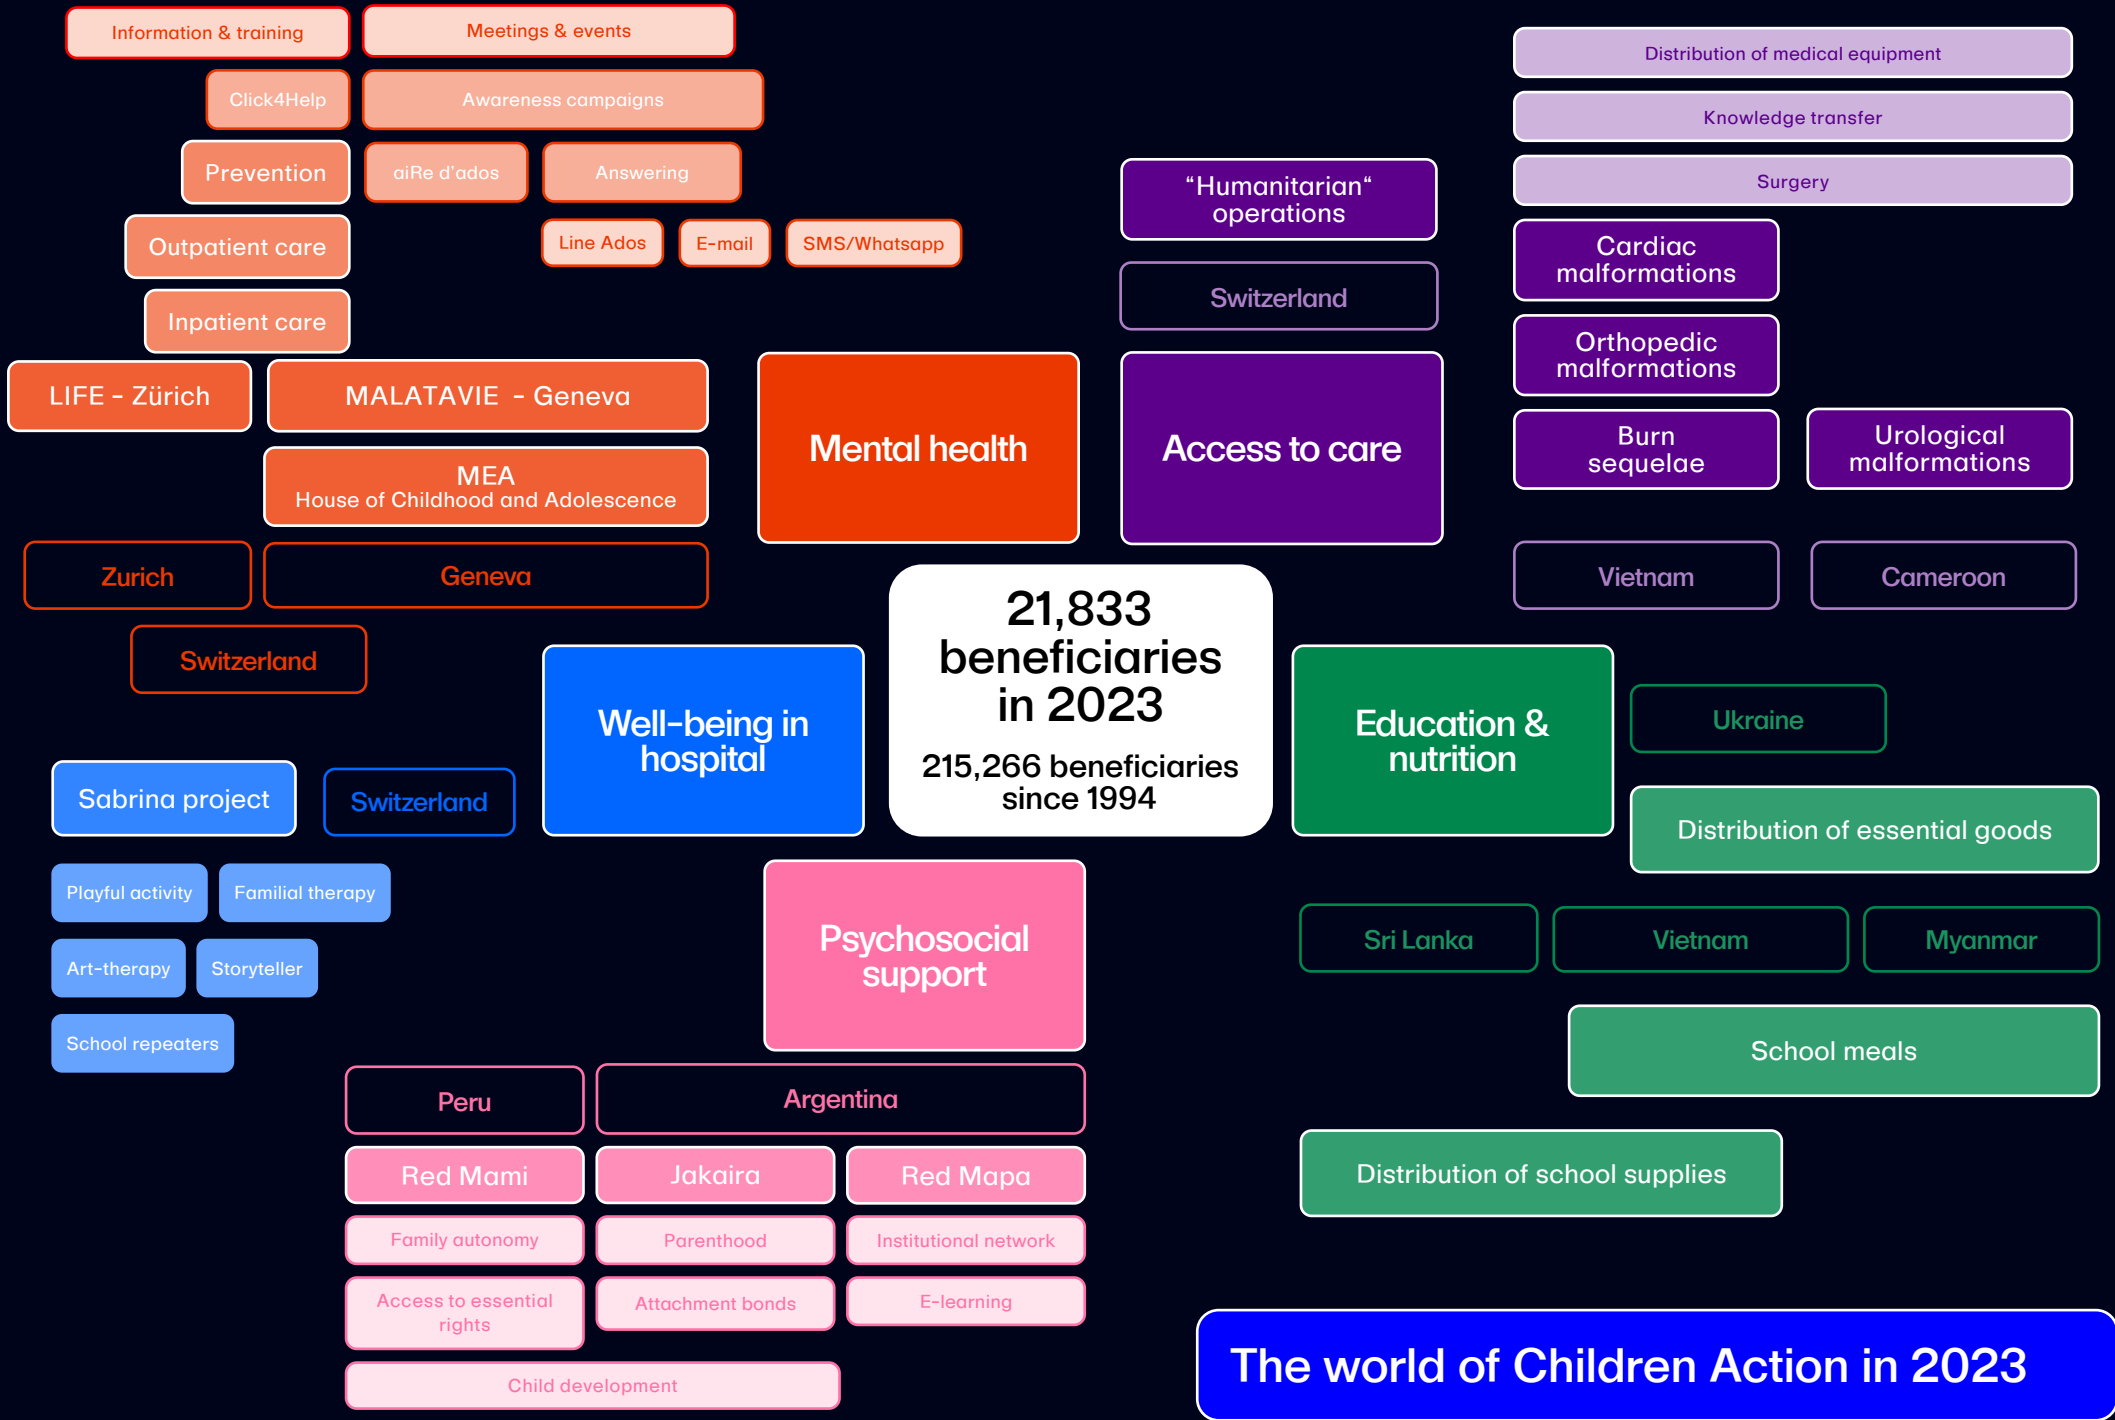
Information & training
Meetings & events
Click4Help
Awareness campaigns
Prevention
aiRe d'ados
Answering
Outpatient care
Line Ados
E-mail
SMS/Whatsapp
Inpatient care
LIFE - Zürich
MALATAVIE - Geneva
MEA
House of Childhood and Adolescence
Zurich
Geneva
Switzerland
Mental health

Distribution of medical equipment
Knowledge transfer
Surgery
“Humanitarian“ operations
Cardiac malformations
Switzerland
Orthopedic malformations
Access to care
Burn sequelae
Urological malformations
Vietnam
Cameroon

21,833 beneficiaries in 2023
215,266 beneficiaries since 1994

Sabrina project
Switzerland
Well-being in hospital
Playful activity
Familial therapy
Art-therapy
Storyteller
School repeaters

Education & nutrition
Ukraine
Distribution of essential goods
Sri Lanka
Vietnam
Myanmar
School meals
Distribution of school supplies

Psychosocial support
Peru
Argentina
Red Mami
Jakaira
Red Mapa
Family autonomy
Parenthood
Institutional network
Access to essential rights
Attachment bonds
E-learning
Child development

The world of Children Action in 2023